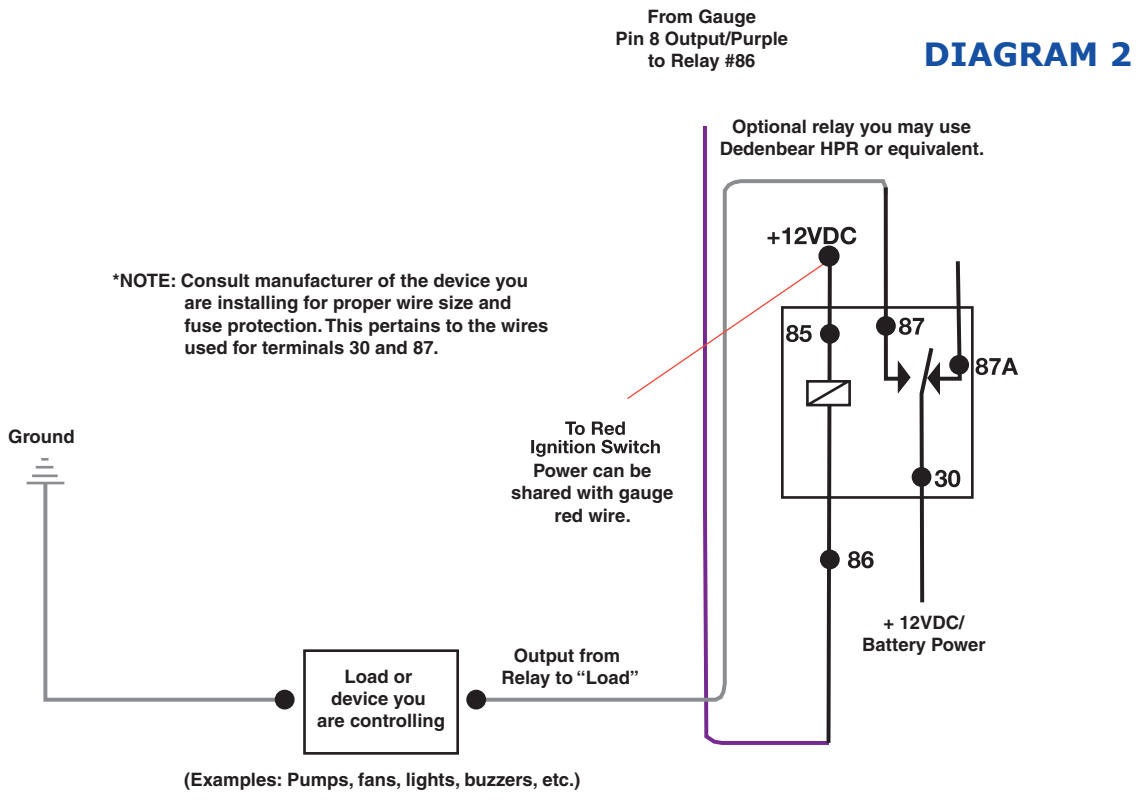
From Gauge
Pin 8 Output/Purple
to Relay #86

DIAGRAM 2

Optional relay you may use
Dedenbear HPR or equivalent.

+12VDC

*NOTE: Consult manufacturer of the device you are installing for proper wire size and fuse protection. This pertains to the wires used for terminals 30 and 87.

85

87

87A

30

To Red
Ignition Switch
Power can be
shared with gauge
red wire.

Ground

86

+ 12VDC/
Battery Power

Load or
device you
are controlling

Output from
Relay to “Load”

(Examples: Pumps, fans, lights, buzzers, etc.)